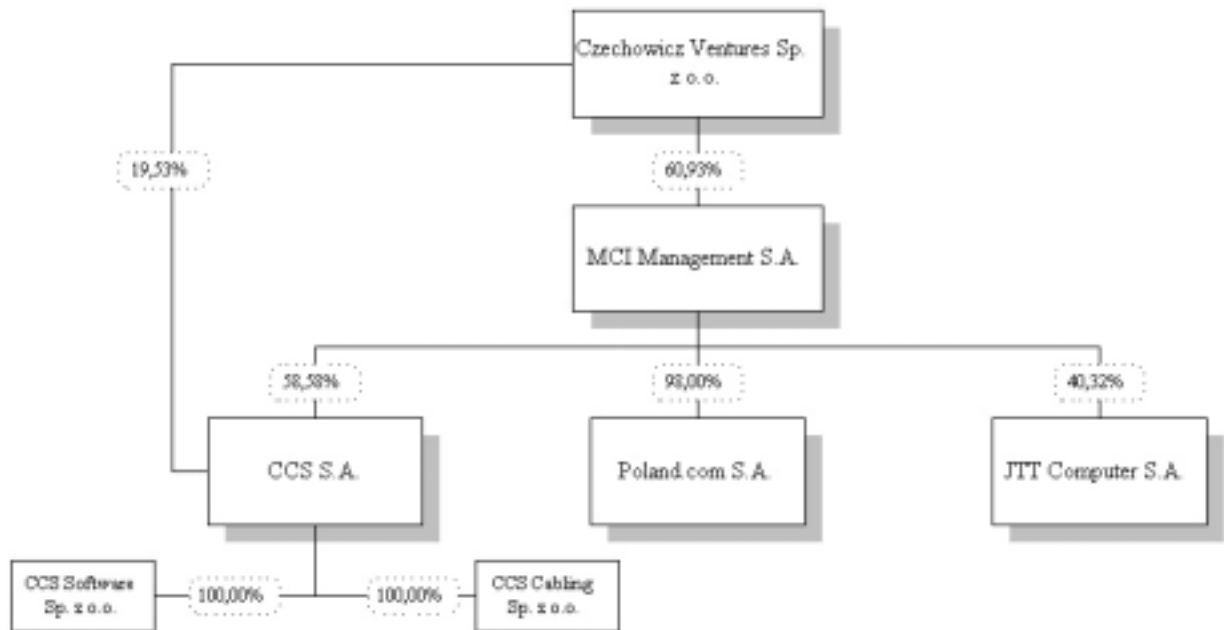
Czechowicz Ventures Sp. z o.o.

19,53%

60,93%

MCI Management S.A.

58,58%

98,00%

40,32%

CCS S.A.

Poland.com S.A.

JTT Computer S.A.

CCS Software Sp. z o.o.

100,00%

100,00%

CCS Cabling Sp. z o.o.